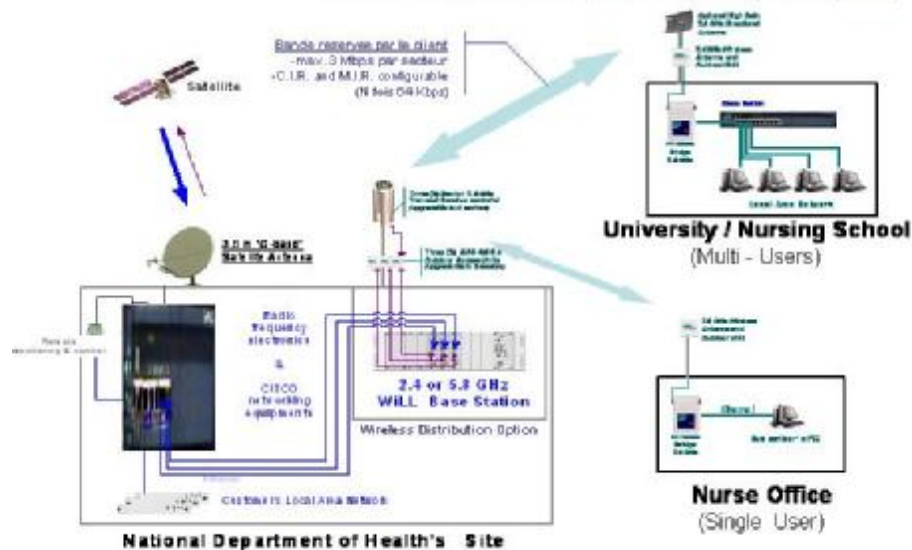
Bande reservee par le client
-max. 3 Mbps par secteur
-C.I.R. and M.I.R. configurable
(N fois 64 Kbps)

Satellite

3.8 m "C-band" Satellite Antenna

Remote monitoring & control

Radio frequency electronics
&
CISCO networking equipments

2.4 or 5.8 GHz
WiLL Base Station

Wireless Distribution Option

Customer's Local Area Network

National Department of Health's Site

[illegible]

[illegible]

University / Nursing School
(Multi - Users)

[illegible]

Nurse Office
(Single User)